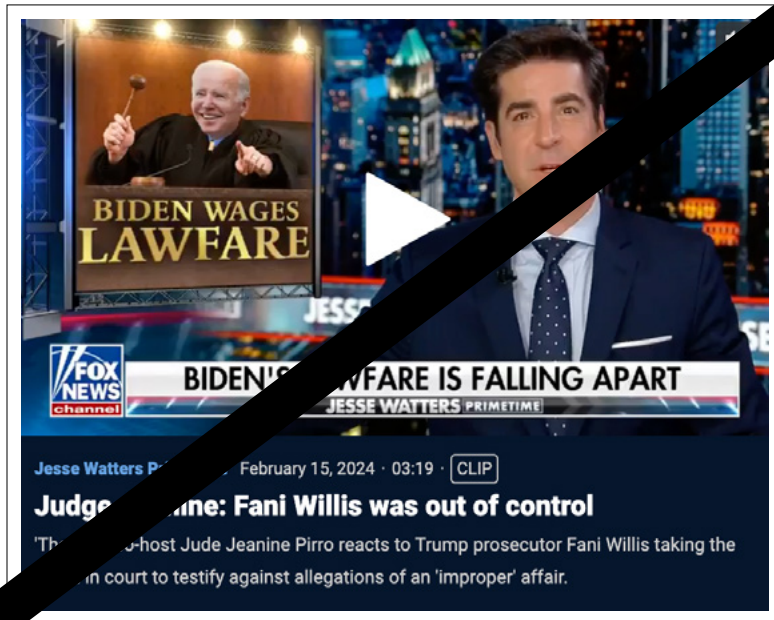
BIDEN WAGES LAWFARE

JESS

SE

FOX NEWS channel

BIDEN'S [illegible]WFARE IS FALLING APART

JESSE WATTERS PRIMETIME

Jesse Watters P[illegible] · February 15, 2024 · 03:19 · CLIP

Judge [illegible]nine: Fani Willis was out of control

'Th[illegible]o-host Jude Jeanine Pirro reacts to Trump prosecutor Fani Willis taking the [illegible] in court to testify against allegations of an 'improper' affair.